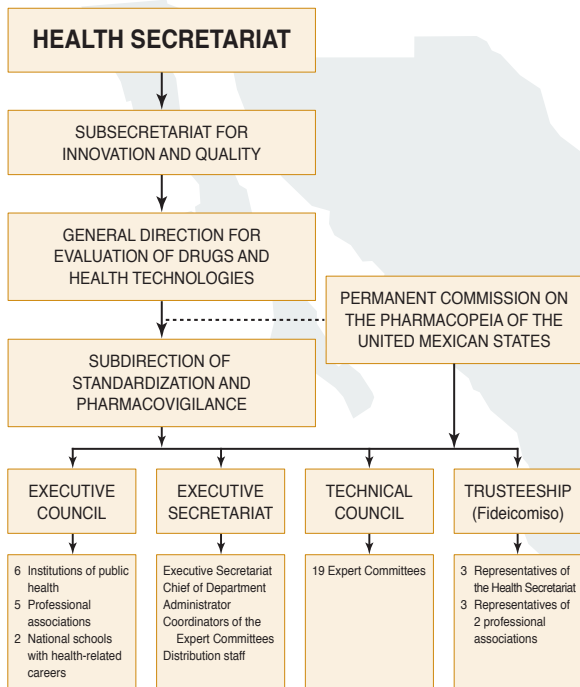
HEALTH SECRETARIAT

SUBSECRETARIAT FOR INNOVATION AND QUALITY

GENERAL DIRECTION FOR EVALUATION OF DRUGS AND HEALTH TECHNOLOGIES

PERMANENT COMMISSION ON THE PHARMACOPEIA OF THE UNITED MEXICAN STATES

SUBDIRECTION OF STANDARDIZATION AND PHARMACOVIGILANCE

EXECUTIVE COUNCIL

EXECUTIVE SECRETARIAT

TECHNICAL COUNCIL

TRUSTEESHIP (Fideicomiso)

6 Institutions of public health
5 Professional associations
2 National schools with health-related careers

Executive Secretariat
Chief of Department
Administrator
Coordinators of the Expert Committees
Distribution staff

19 Expert Committees

3 Representatives of the Health Secretariat
3 Representatives of 2 professional associations